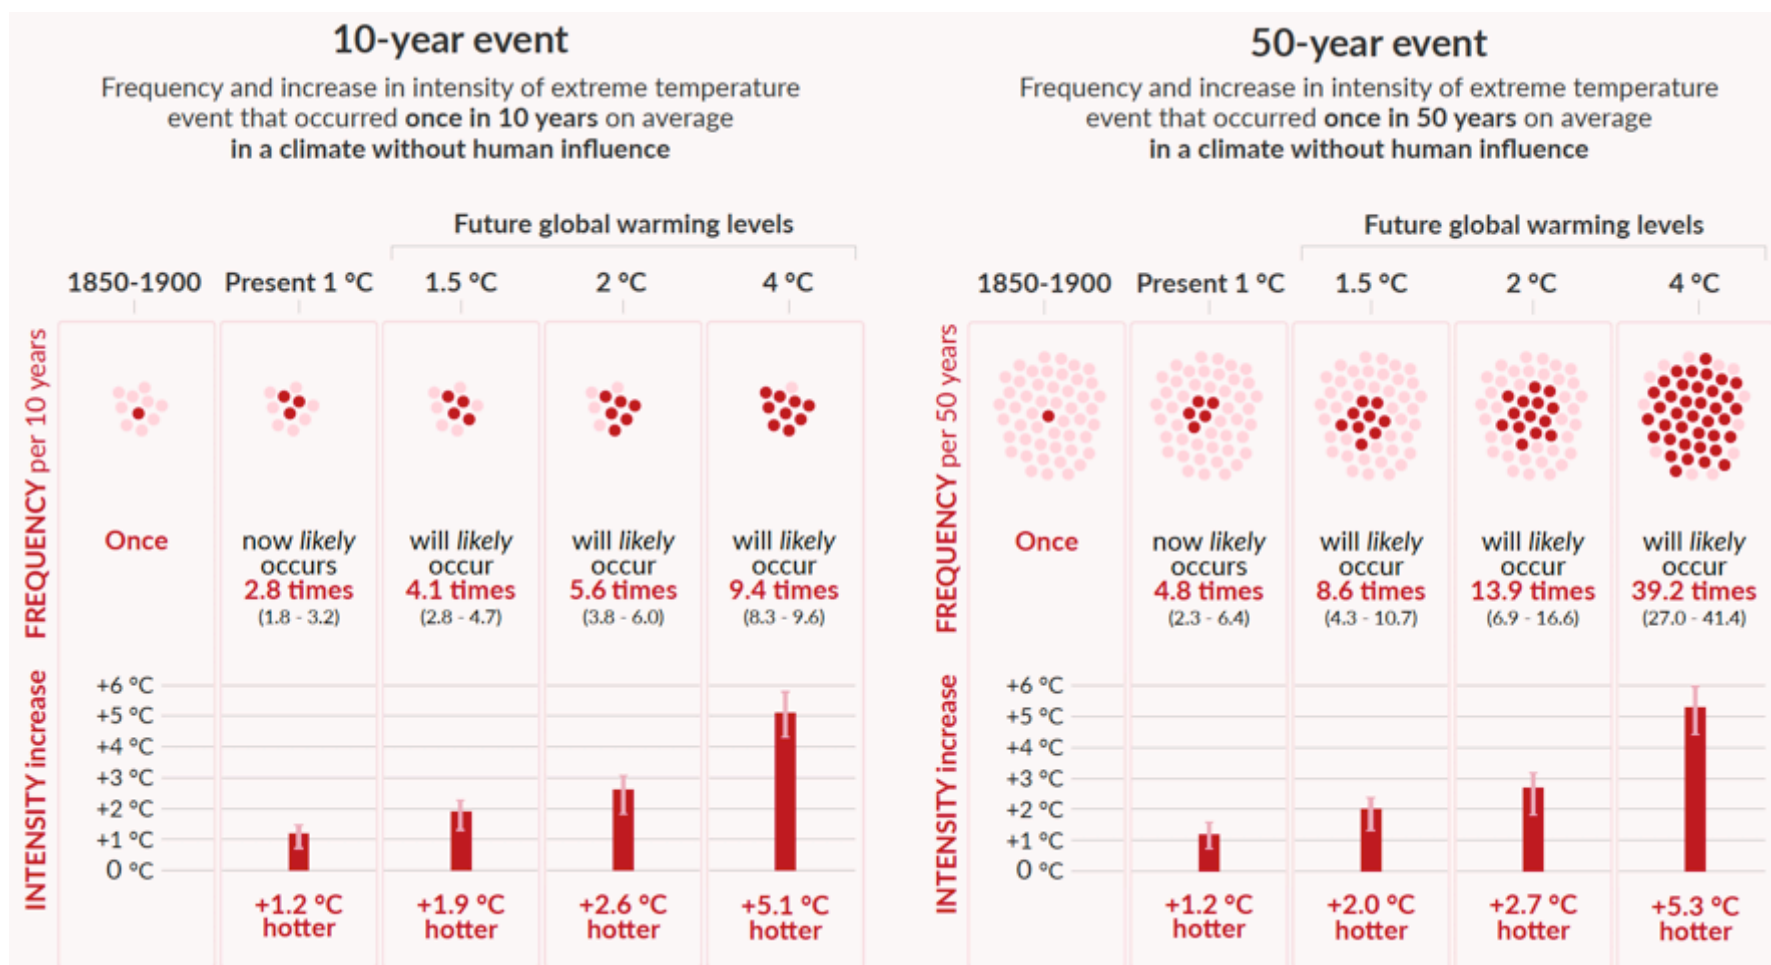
10-year event

Frequency and increase in intensity of extreme temperature event that occurred **once in 10 years** on average **in a climate without human influence**

Future global warming levels

1850-1900 | Present 1 °C | 1.5 °C | 2 °C | 4 °C

FREQUENCY per 10 years

Once

now *likely* occurs 2.8 times (1.8 - 3.2)

will *likely* occur 4.1 times (2.8 - 4.7)

will *likely* occur 5.6 times (3.8 - 6.0)

will *likely* occur 9.4 times (8.3 - 9.6)

INTENSITY increase

+6 °C
+5 °C
+4 °C
+3 °C
+2 °C
+1 °C
0 °C

+1.2 °C hotter

+1.9 °C hotter

+2.6 °C hotter

+5.1 °C hotter

50-year event

Frequency and increase in intensity of extreme temperature event that occurred **once in 50 years** on average **in a climate without human influence**

Future global warming levels

1850-1900 | Present 1 °C | 1.5 °C | 2 °C | 4 °C

FREQUENCY per 50 years

Once

now *likely* occurs 4.8 times (2.3 - 6.4)

will *likely* occur 8.6 times (4.3 - 10.7)

will *likely* occur 13.9 times (6.9 - 16.6)

will *likely* occur 39.2 times (27.0 - 41.4)

INTENSITY increase

+6 °C
+5 °C
+4 °C
+3 °C
+2 °C
+1 °C
0 °C

+1.2 °C hotter

+2.0 °C hotter

+2.7 °C hotter

+5.3 °C hotter